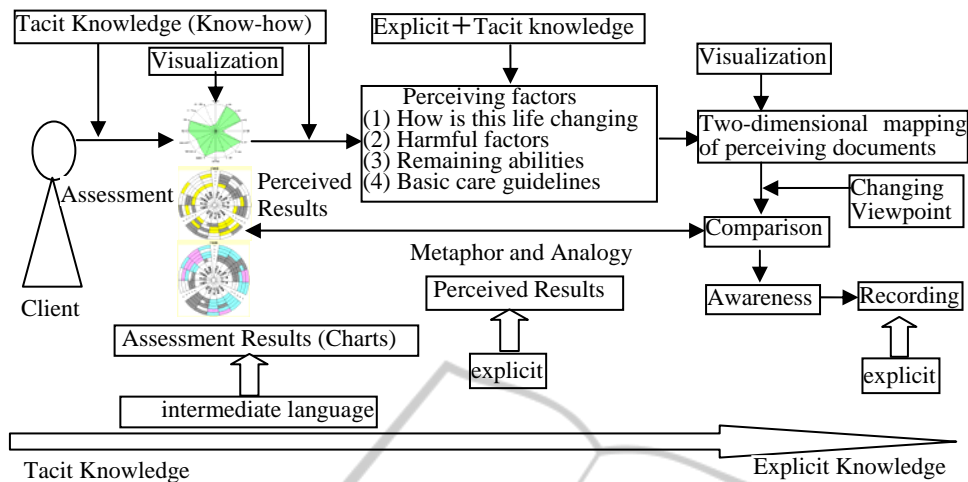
Tacit Knowledge (Know-how)

Visualization

Explicit＋Tacit knowledge

Perceiving factors
(1) How is this life changing
(2) Harmful factors
(3) Remaining abilities
(4) Basic care guidelines

Visualization

Two-dimensional mapping of perceiving documents

Assessment

Perceived Results

Changing Viewpoint

Comparison

Metaphor and Analogy

Client

Perceived Results

Awareness

Recording

Assessment Results (Charts)

explicit

explicit

intermediate language

Tacit Knowledge

Explicit Knowledge